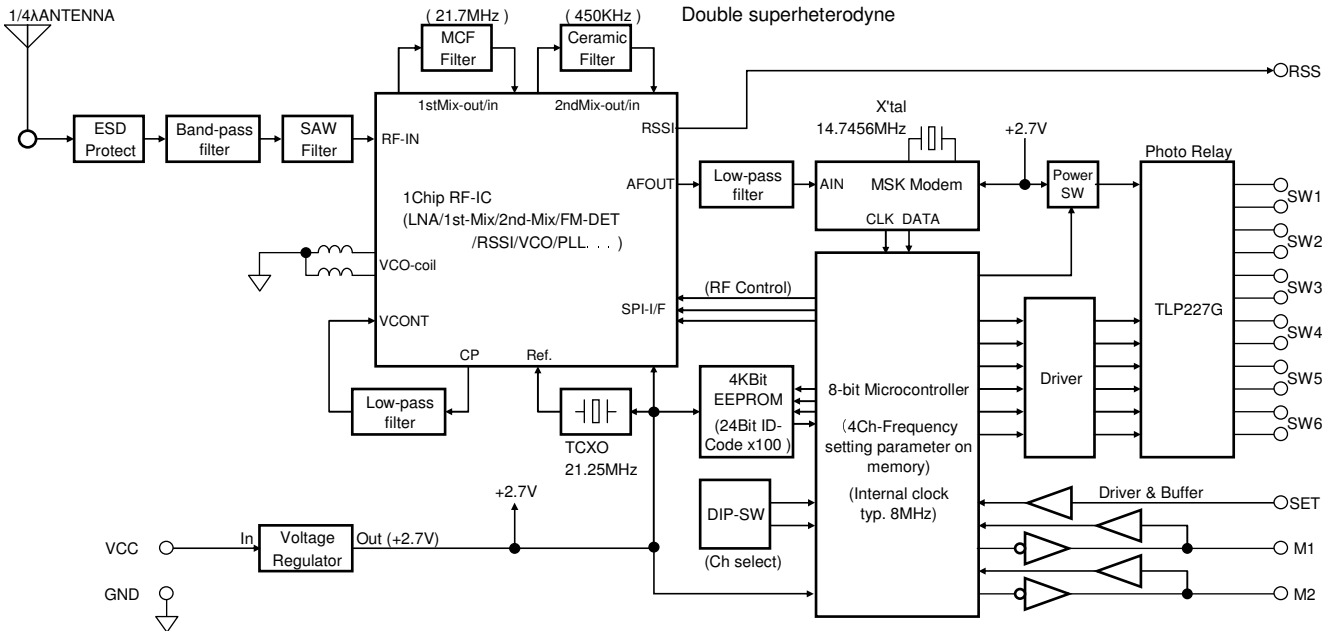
1/4λANTENNA

( 21.7MHz )
MCF Filter

( 450KHz )
Ceramic Filter

Double superheterodyne

RSS

ESD Protect

Band-pass filter

SAW Filter

RF-IN

1stMix-out/in

2ndMix-out/in

RSSI

AFOUT

1Chip RF-IC
(LNA/1st-Mix/2nd-Mix/FM-DET
/RSSI/VCO/PLL. . . )

VCO-coil

VCONT

SPI-I/F

CP

Ref.

Low-pass filter

X'tal
14.7456MHz

+2.7V

Low-pass filter

AIN

MSK Modem

CLK DATA

Power SW

Photo Relay

SW1

SW2

SW3

SW4

SW5

SW6

TLP227G

(RF Control)

Driver

TCXO
21.25MHz

4KBit EEPROM
(24Bit ID-Code x100 )

8-bit Microcontroller

(4Ch-Frequency setting parameter on memory)

(Internal clock typ. 8MHz)

DIP-SW

(Ch select)

Driver & Buffer

SET

M1

M2

+2.7V

VCC

In

Voltage Regulator

Out (+2.7V)

GND